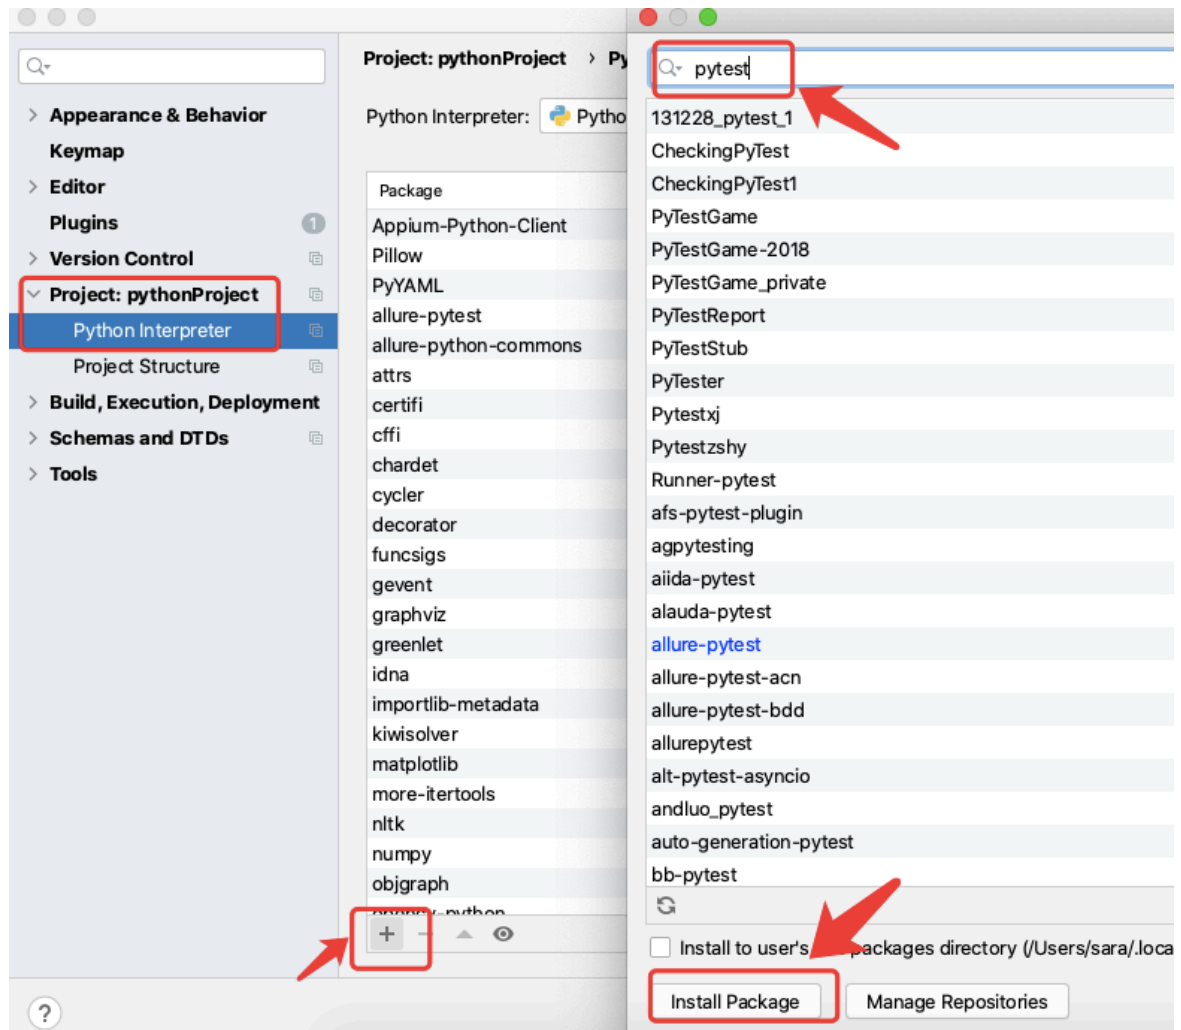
Appearance & Behavior
Keymap
Editor
Plugins 1
Version Control
Project: pythonProject
Python Interpreter
Project Structure
Build, Execution, Deployment
Schemas and DTDs
Tools

Project: pythonProject › Py

Python Interpreter: Pytho

| Package |
|---|
| Appium-Python-Client |
| Pillow |
| PyYAML |
| allure-pytest |
| allure-python-commons |
| attrs |
| certifi |
| cffi |
| chardet |
| cycler |
| decorator |
| funcsigs |
| gevent |
| graphviz |
| greenlet |
| idna |
| importlib-metadata |
| kiwisolver |
| matplotlib |
| more-itertools |
| nltk |
| numpy |
| objgraph |
| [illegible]-python |

pytest

131228_pytest_1
CheckingPyTest
CheckingPyTest1
PyTestGame
PyTestGame-2018
PyTestGame_private
PyTestReport
PyTestStub
PyTester
Pytestxj
Pytestzshy
Runner-pytest
afs-pytest-plugin
agpytesting
aiida-pytest
alauda-pytest
allure-pytest
allure-pytest-acn
allure-pytest-bdd
allurepytest
alt-pytest-asyncio
andluo_pytest
auto-generation-pytest
bb-pytest

Install to user's packages directory (/Users/sara/.loca

Install Package
Manage Repositories

?